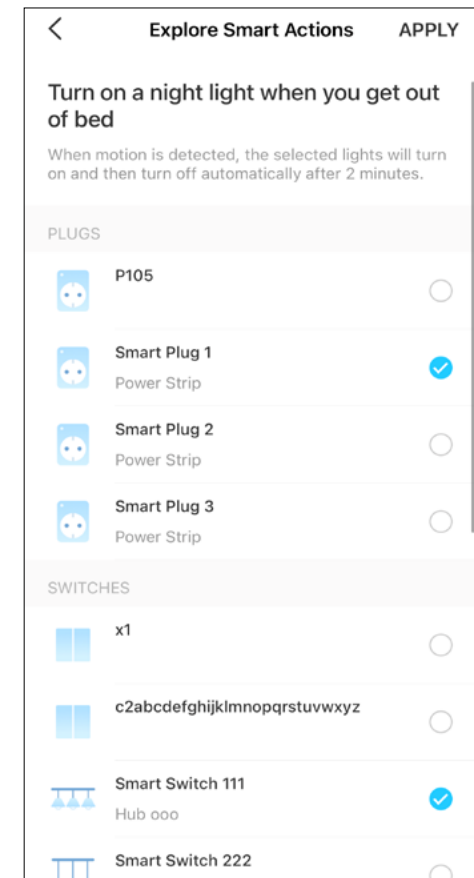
Explore Smart Actions APPLY

Turn on a night light when you get out of bed

When motion is detected, the selected lights will turn on and then turn off automatically after 2 minutes.

PLUGS

P105

Smart Plug 1
Power Strip

Smart Plug 2
Power Strip

Smart Plug 3
Power Strip

SWITCHES

x1

c2abcdefghijklmnopqrstuvwxyz

Smart Switch 111
Hub ooo

Smart Switch 222